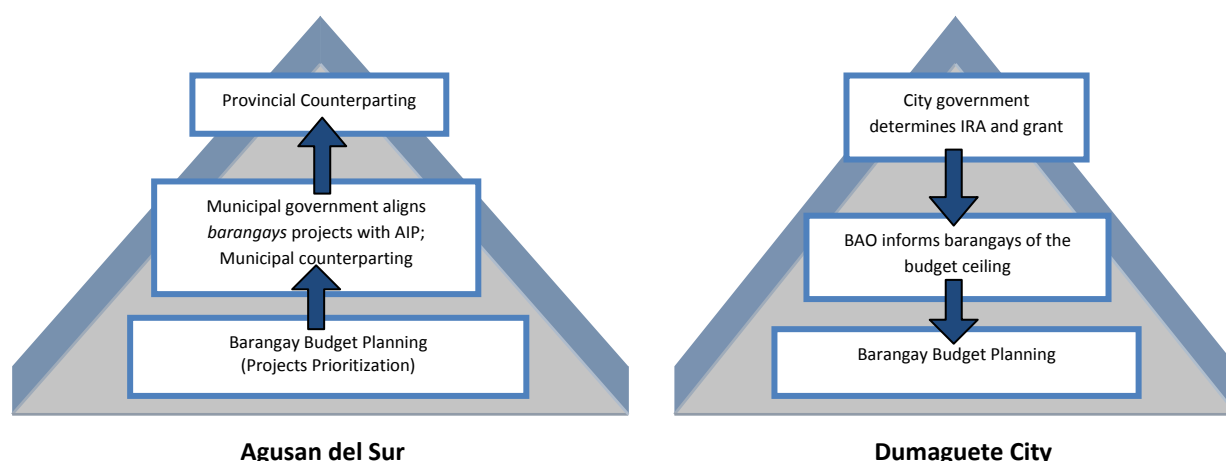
Provincial Counterparting

Municipal government aligns *barangays* projects with AIP; Municipal counterparting

Barangay Budget Planning (Projects Prioritization)

**Agusan del Sur**

City government determines IRA and grant

BAO informs barangays of the budget ceiling

Barangay Budget Planning

**Dumaguete City**